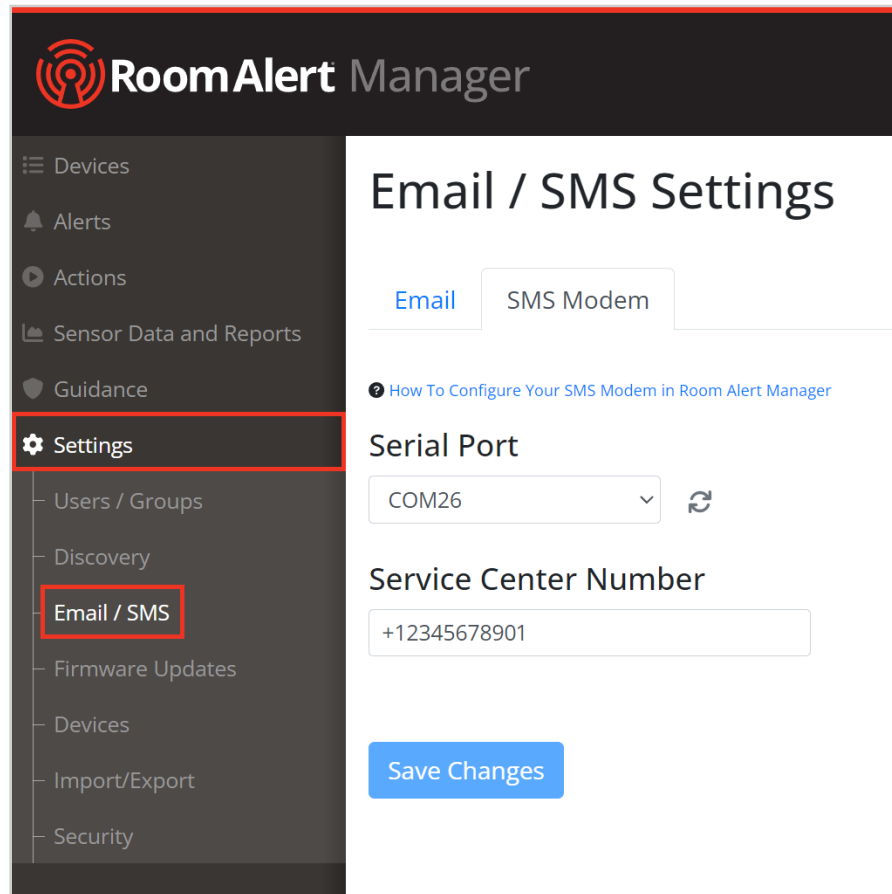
RoomAlert Manager

Devices
Alerts
Actions
Sensor Data and Reports
Guidance
Settings
Users / Groups
Discovery
Email / SMS
Firmware Updates
Devices
Import/Export
Security

Email / SMS Settings

Email
SMS Modem

How To Configure Your SMS Modem in Room Alert Manager

Serial Port

COM26

Service Center Number

+12345678901

Save Changes